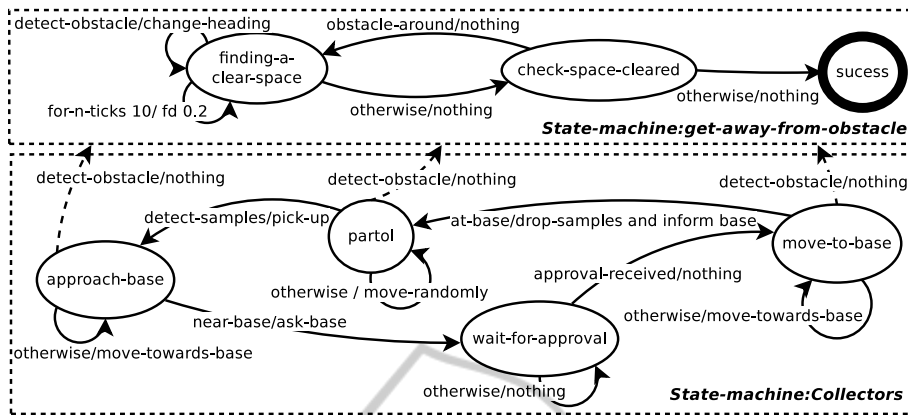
detect-obstacle/change-heading

obstacle-around/nothing

finding-a-clear-space

check-space-cleared

sucess

for-n-ticks 10/ fd 0.2

otherwise/nothing

otherwise/nothing

State-machine:get-away-from-obstacle

detect-obstacle/nothing

detect-obstacle/nothing

detect-obstacle/nothing

detect-samples/pick-up

partol

at-base/drop-samples and inform base

move-to-base

approach-base

approval-received/nothing

otherwise / move-randomly

otherwise/move-towards-base

near-base/ask-base

wait-for-approval

otherwise/move-towards-base

otherwise/nothing

State-machine:Collectors